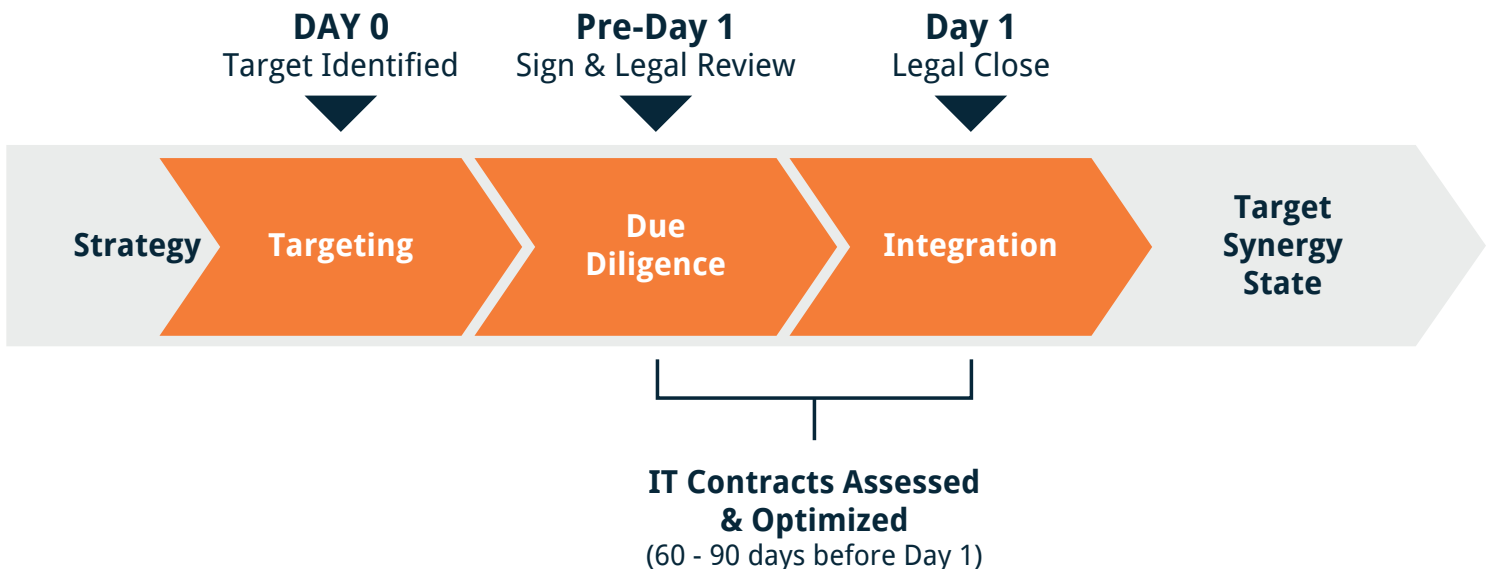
DAY 0
Target Identified

Pre-Day 1
Sign & Legal Review

Day 1
Legal Close

Strategy

Targeting

Due Diligence

Integration

Target Synergy State

IT Contracts Assessed & Optimized
(60 - 90 days before Day 1)